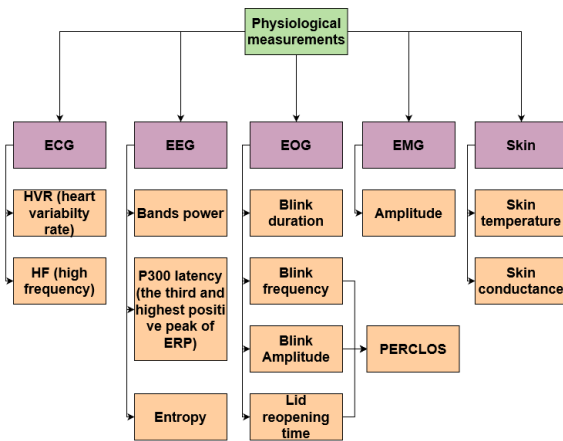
Physiological measurements

ECG

HVR (heart variabilty rate)

HF (high frequency)

EEG

Bands power

P300 latency (the third and highest positive peak of ERP)

Entropy

EOG

Blink duration

Blink frequency

Blink Amplitude

Lid reopening time

PERCLOS

EMG

Amplitude

Skin

Skin temperature

Skin conductance